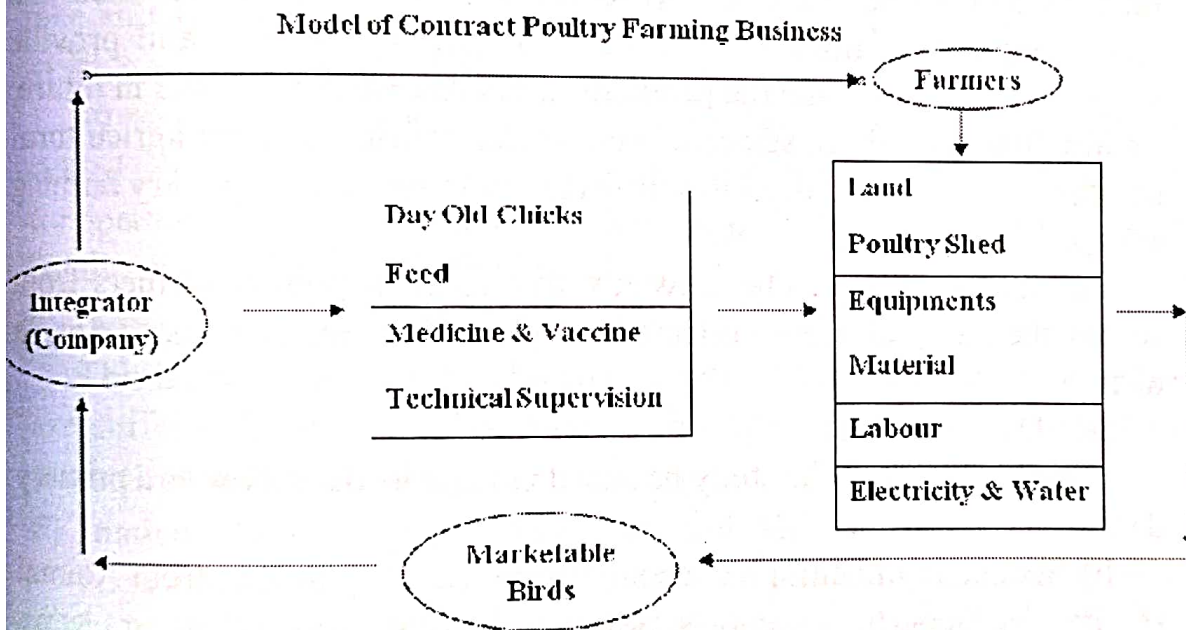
Model of Contract Poultry Farming Business

Farmers

Integrator (Company)

Day Old Chicks

Feed

Medicine & Vaccine

Technical Supervision

Land

Poultry Shed

Equipments

Material

Labour

Electricity & Water

Marketable Birds